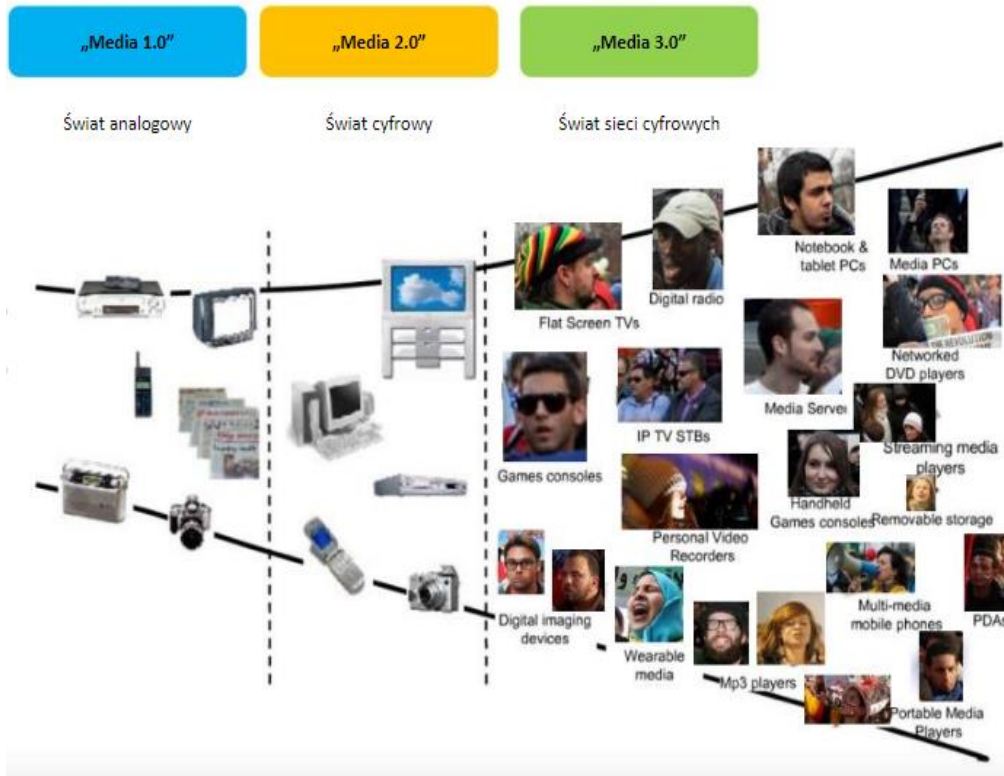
„Media 1.0"

„Media 2.0"

„Media 3.0"

Świat analogowy

Świat cyfrowy

Świat sieci cyfrowych

Notebook & tablet PCs

Media PCs

Digital radio

Flat Screen TVs

Networked DVD players

Media Server

IP TV STBs

Games consoles

Streaming media players

Handheld Games consoles

Removable storage

Personal Video Recorders

Multi-media mobile phones

PDAs

Digital imaging devices

Wearable media

Mp3 players

Portable Media Players